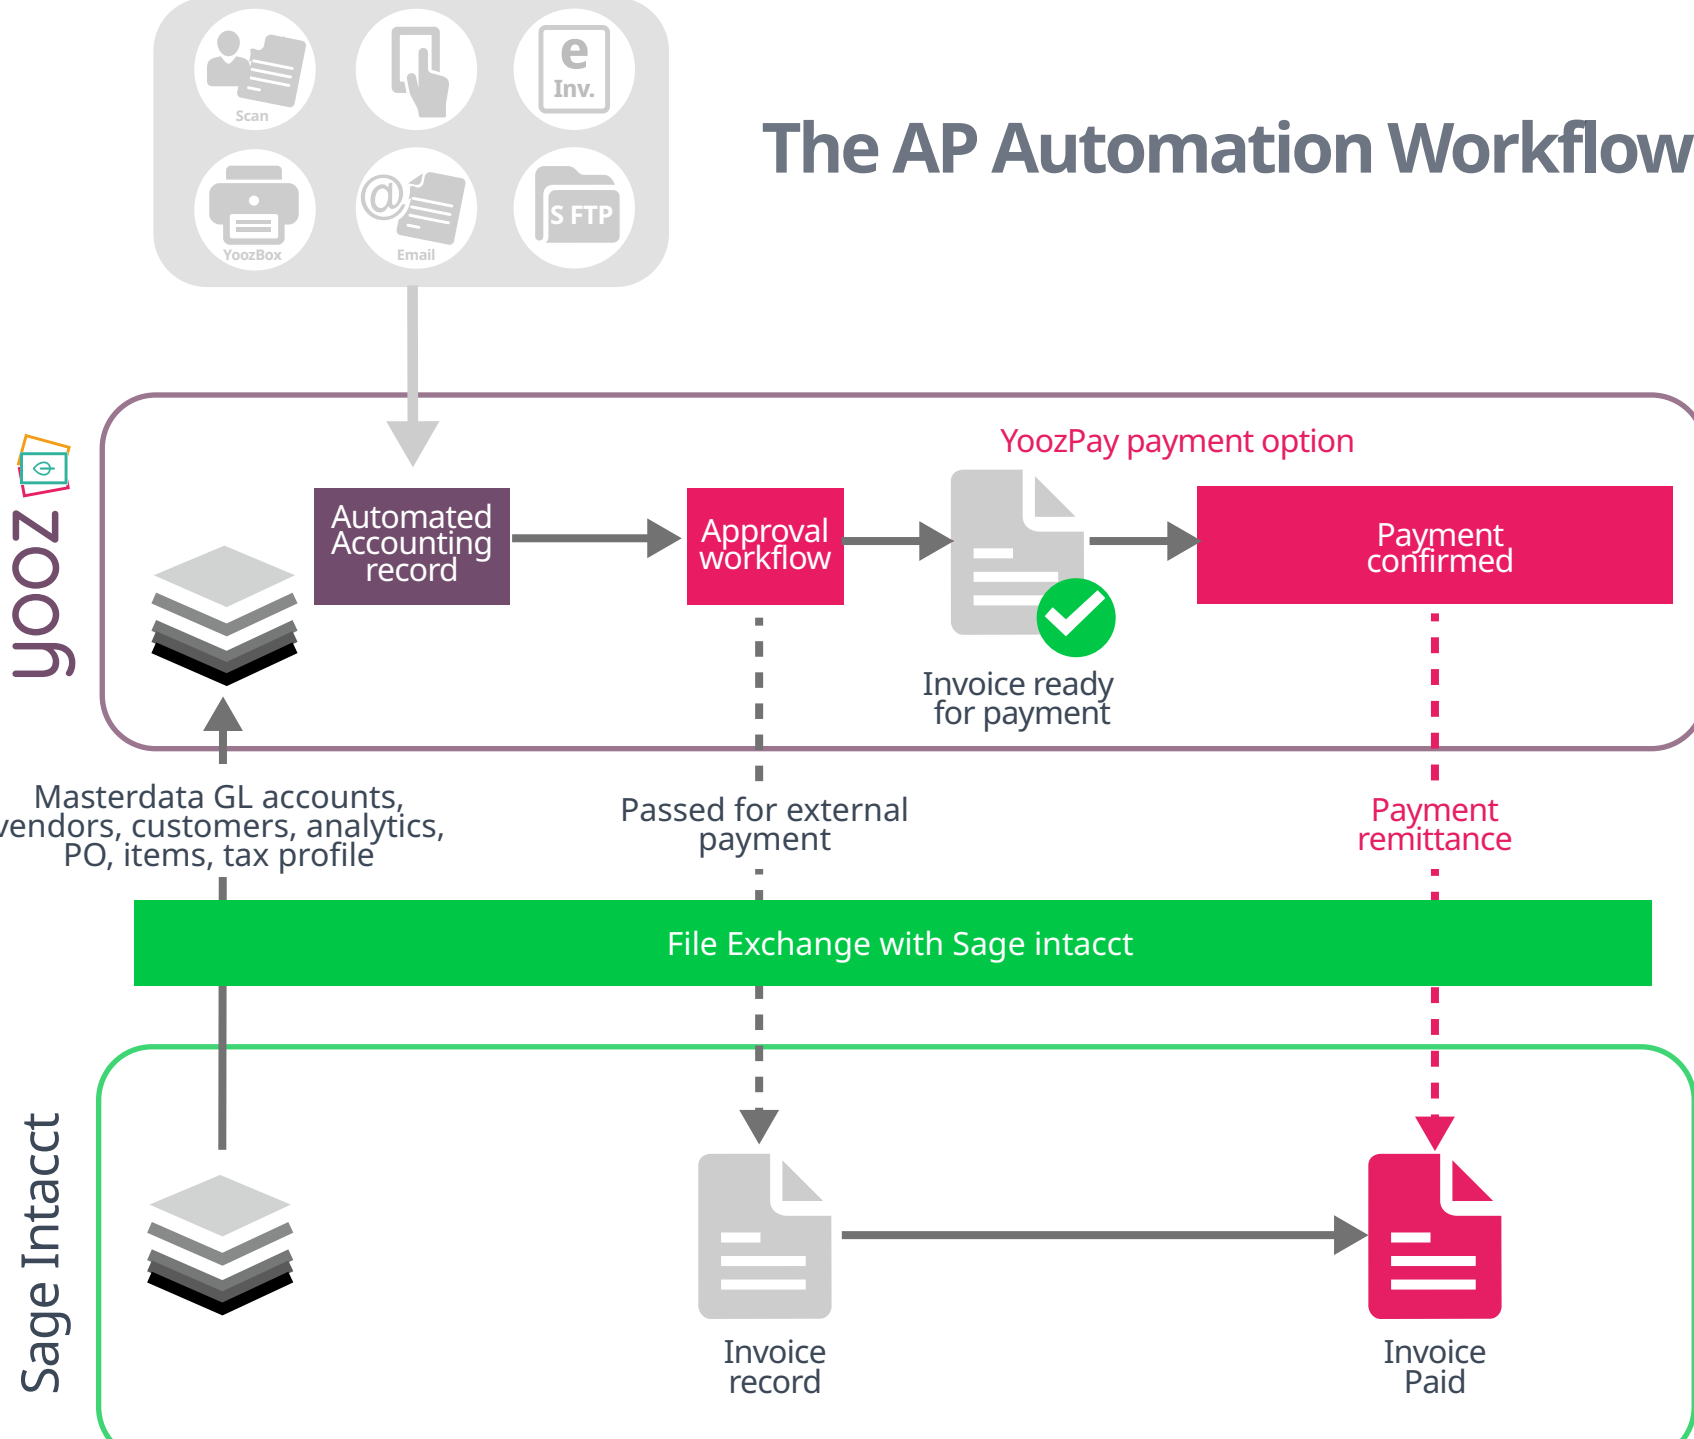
Scan

e
Inv.

YoozBox

@

Email

S FTP

The AP Automation Workflow

yooz

YoozPay payment option

Automated Accounting record

Approval workflow

Payment confirmed

Invoice ready for payment

Masterdata GL accounts, vendors, customers, analytics, PO, items, tax profile

Passed for external payment

Payment remittance

File Exchange with Sage intacct

Sage Intacct

Invoice record

Invoice Paid